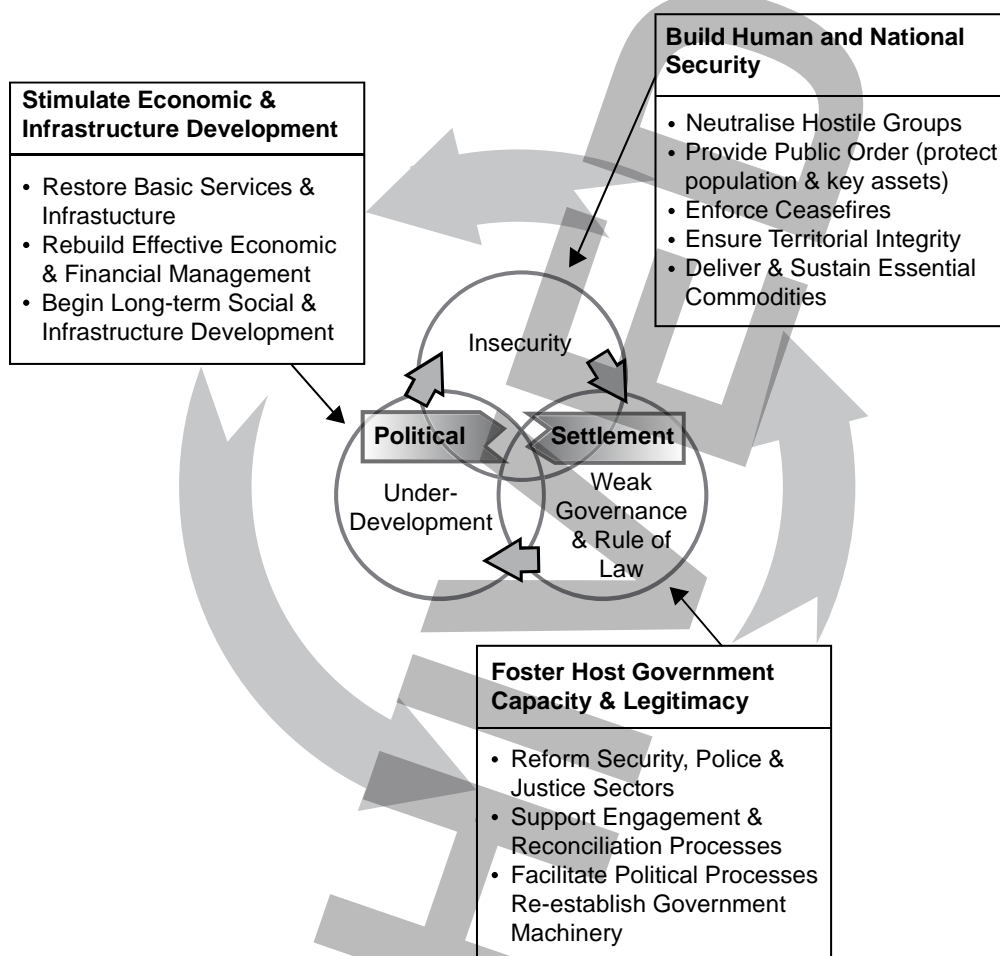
Stimulate Economic & Infrastructure Development

- Restore Basic Services & Infrastucture
- Rebuild Effective Economic & Financial Management
- Begin Long-term Social & Infrastructure Development

Build Human and National Security

- Neutralise Hostile Groups
- Provide Public Order (protect population & key assets)
- Enforce Ceasefires
- Ensure Territorial Integrity
- Deliver & Sustain Essential Commodities

Insecurity

Political

Settlement

Under-Development

Weak Governance & Rule of Law

Foster Host Government Capacity & Legitimacy

- Reform Security, Police & Justice Sectors
- Support Engagement & Reconciliation Processes
- Facilitate Political Processes Re-establish Government Machinery